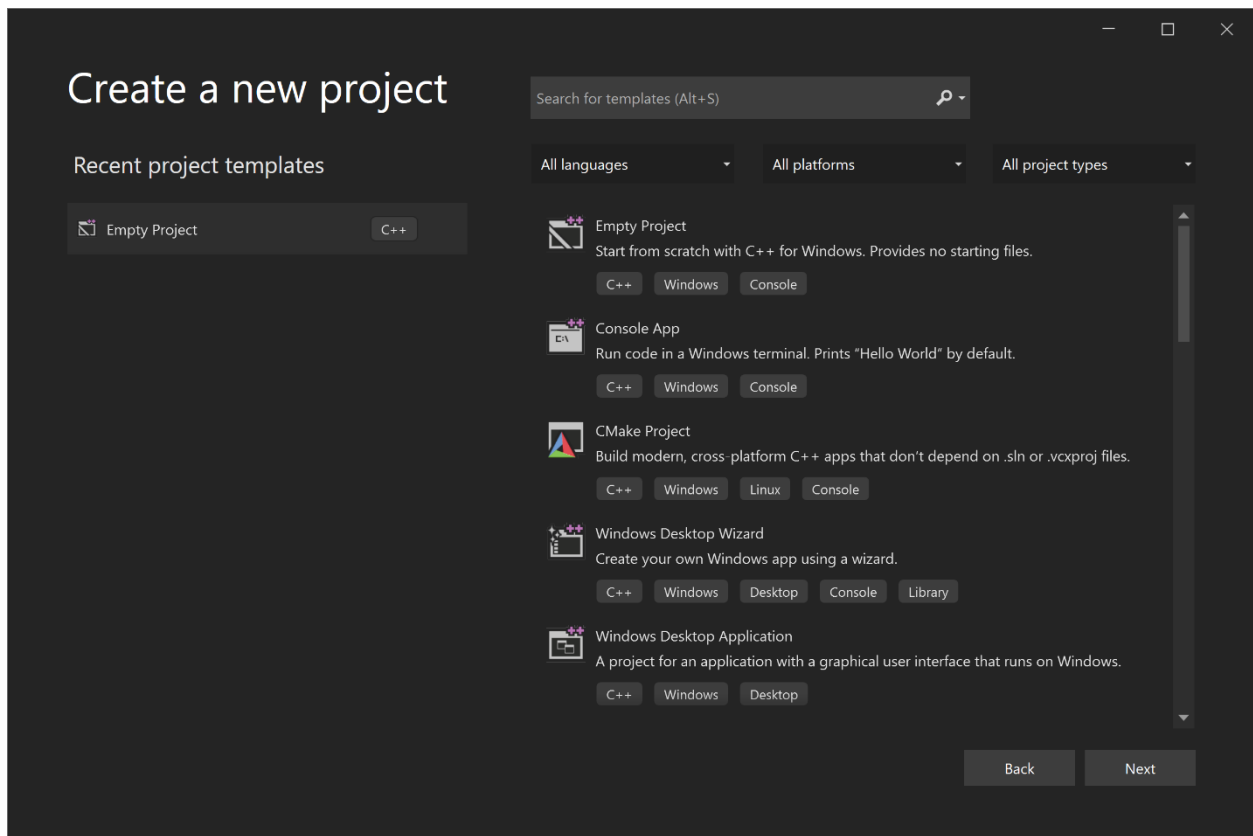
Create a new project

Search for templates (Alt+S)

Recent project templates

Empty Project C++

All languages

All platforms

All project types

Empty Project
Start from scratch with C++ for Windows. Provides no starting files.
C++ Windows Console

Console App
Run code in a Windows terminal. Prints "Hello World" by default.
C++ Windows Console

CMake Project
Build modern, cross-platform C++ apps that don't depend on .sln or .vcxproj files.
C++ Windows Linux Console

Windows Desktop Wizard
Create your own Windows app using a wizard.
C++ Windows Desktop Console Library

Windows Desktop Application
A project for an application with a graphical user interface that runs on Windows.
C++ Windows Desktop

Back

Next